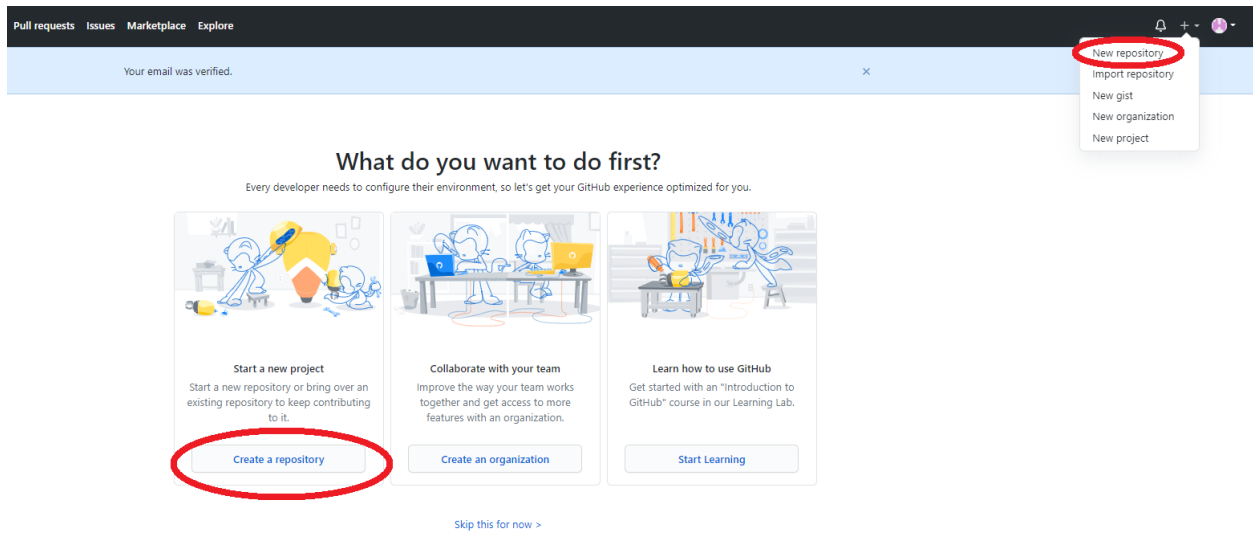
Pull requests Issues Marketplace Explore

New repository
Import repository
New gist
New organization
New project

Your email was verified.

×

What do you want to do first?

Every developer needs to configure their environment, so let's get your GitHub experience optimized for you.

Start a new project

Start a new repository or bring over an existing repository to keep contributing to it.

Create a repository

Collaborate with your team

Improve the way your team works together and get access to more features with an organization.

Create an organization

Learn how to use GitHub

Get started with an "Introduction to GitHub" course in our Learning Lab.

Start Learning

Skip this for now >